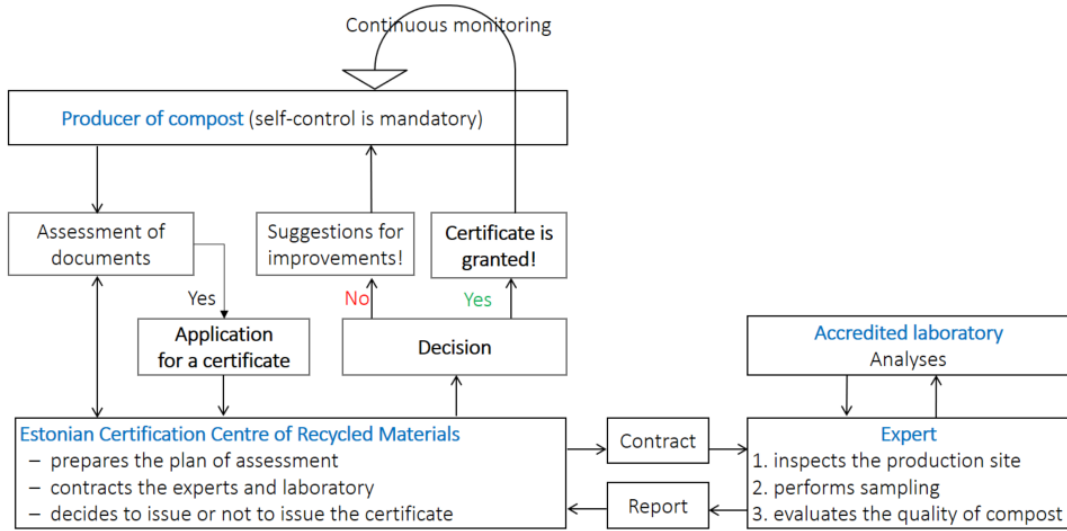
Continuous monitoring

Producer of compost (self-control is mandatory)

Assessment of documents

Suggestions for improvements!

Certificate is granted!

Yes

No

Yes

Application for a certificate

Decision

Accredited laboratory
Analyses

Estonian Certification Centre of Recycled Materials
– prepares the plan of assessment
– contracts the experts and laboratory
– decides to issue or not to issue the certificate

Contract

Report

Expert
1. inspects the production site
2. performs sampling
3. evaluates the quality of compost